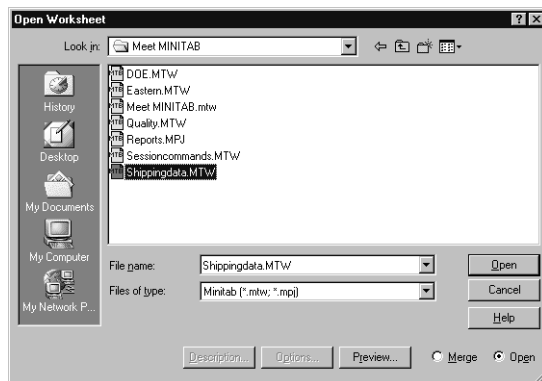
Open Worksheet

? X

Look in: Meet MINITAB

History

Desktop

My Documents

My Computer

My Network P...

DOE.MTW
Eastern.MTW
Meet MINITAB.mtw
Quality.MTW
Reports.MPJ
Sessioncommands.MTW
Shippingdata.MTW

File name: Shippingdata.MTW

Files of type: Minitab (*.mtw; *.mpj)

Open

Cancel

Help

Description... Options... Preview... Merge Open